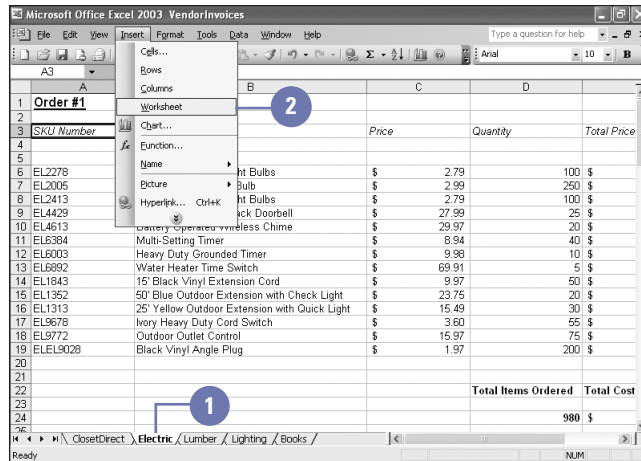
Microsoft Office Excel 2003 VendorInvoices

File Edit View Insert Format Tools Data Window Help

Type a question for help

Arial 10 B

A3

Cells...
Rows
Columns
Worksheet
Chart...
Function...
Name
Picture
Hyperlink... Ctrl+K

2

1

| | A | B | C | D | |
|---|---|---|---|---|---|
| 1 | Order #1 | | | | |
| 2 | | | | | |
| 3 | SKU Number | | Price | Quantity | Total Price |
| 4 | | | | | |
| 5 | | | | | |
| 6 | EL2278 | ht Bulbs | $ 2.79 | 100 | $ |
| 7 | EL2005 | Bulb | $ 2.99 | 250 | $ |
| 8 | EL2413 | ht Bulbs | $ 2.79 | 100 | $ |
| 9 | EL4429 | ack Doorbell | $ 27.99 | 25 | $ |
| 10 | EL4613 | Battery Operated Wireless Chime | $ 29.97 | 20 | $ |
| 11 | EL6384 | Multi-Setting Timer | $ 8.94 | 40 | $ |
| 12 | EL6003 | Heavy Duty Grounded Timer | $ 9.98 | 10 | $ |
| 13 | EL6892 | Water Heater Time Switch | $ 69.91 | 5 | $ |
| 14 | EL1843 | 15' Black Vinyl Extension Cord | $ 9.97 | 50 | $ |
| 15 | EL1352 | 50' Blue Outdoor Extension with Check Light | $ 23.75 | 20 | $ |
| 16 | EL1313 | 25' Yellow Outdoor Extension with Quick Light | $ 15.49 | 30 | $ |
| 17 | EL9678 | Ivory Heavy Duty Cord Switch | $ 3.60 | 55 | $ |
| 18 | EL9772 | Outdoor Outlet Control | $ 15.97 | 75 | $ |
| 19 | ELEL9028 | Black Vinyl Angle Plug | $ 1.97 | 200 | $ |
| 20 | | | | | |
| 21 | | | | | |
| 22 | | | | Total Items Ordered | Total Cost |
| 23 | | | | | |
| 24 | | | | 980 | $ |

ClosetDirect Electric Lumber Lighting Books

Ready NUM